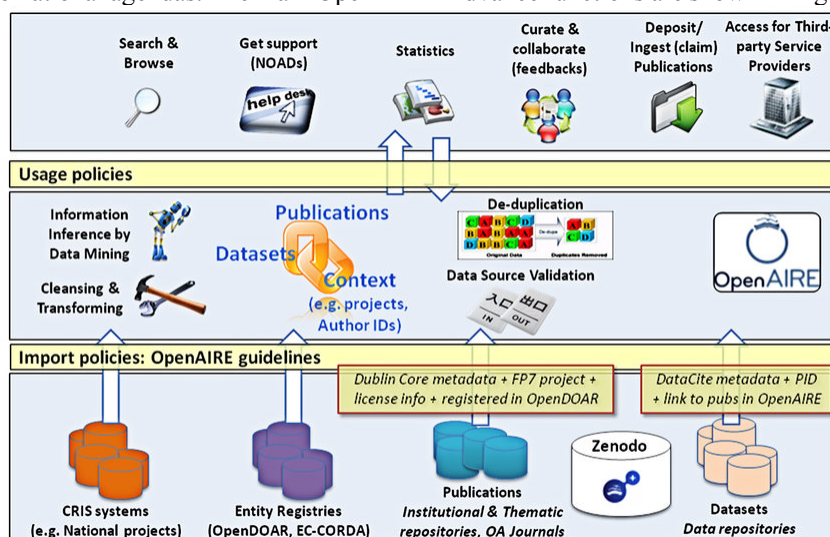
Search & Browse

Get support (NOADs)

help desk

Statistics

Curate & collaborate (feedbacks)

Deposit/ Ingest (claim) Publications

Access for Third-party Service Providers

Usage policies

Information Inference by Data Mining

Cleansing & Transforming

Publications

Datasets

Context (e.g. projects, Author IDs)

De-duplication

Data Source Validation

IN OUT

OpenAIRE

Import policies: OpenAIRE guidelines

Dublin Core metadata + FP7 project + license info + registered in OpenDOAR

DataCite metadata + PID + link to pubs in OpenAIRE

Zenodo

CRIS systems (e.g. National projects)

Entity Registries (OpenDOAR, EC-CORDA)

Publications Institutional & Thematic repositories, OA Journals

Datasets Data repositories